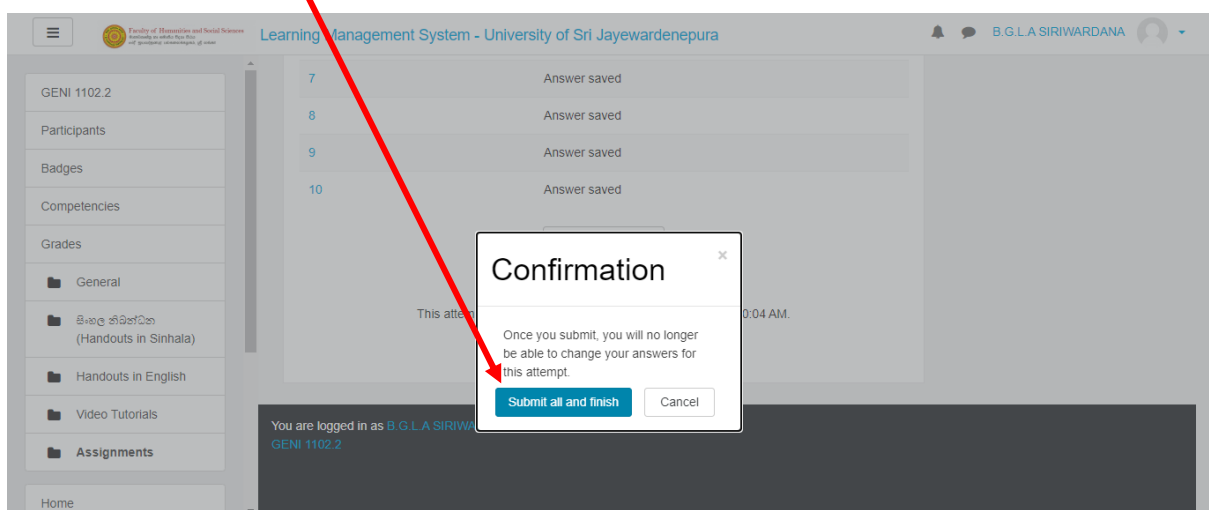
Faculty of Humanities and Social Sciences
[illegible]

Learning Management System - University of Sri Jayewardenepura

B.G.L.A SIRIWARDANA

GENI 1102.2

Participants

Badges

Competencies

Grades

General

සිංහල නිබන්ධන (Handouts in Sinhala)

Handouts in English

Video Tutorials

Assignments

Home

| | |
|---|---|
| 7 | Answer saved |
| 8 | Answer saved |
| 9 | Answer saved |
| 10 | Answer saved |

This atte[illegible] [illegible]0:04 AM.

You are logged in as B.G.L.A SIRIWA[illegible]

GENI 1102.2

Confirmation

×

Once you submit, you will no longer be able to change your answers for this attempt.

Submit all and finish

Cancel